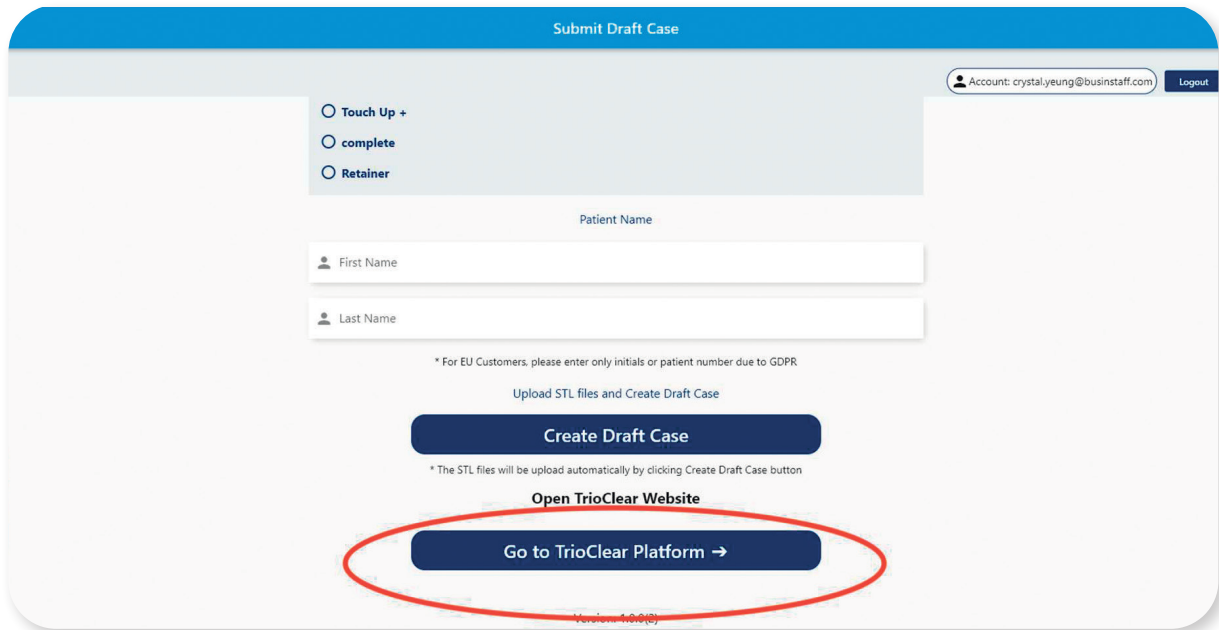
Submit Draft Case

Account: crystal.yeung@businstaff.com

Logout

Touch Up +

complete

Retainer

Patient Name

First Name

Last Name

* For EU Customers, please enter only initials or patient number due to GDPR

Upload STL files and Create Draft Case

Create Draft Case

* The STL files will be upload automatically by clicking Create Draft Case button

Open TrioClear Website

Go to TrioClear Platform ➔

Version: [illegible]